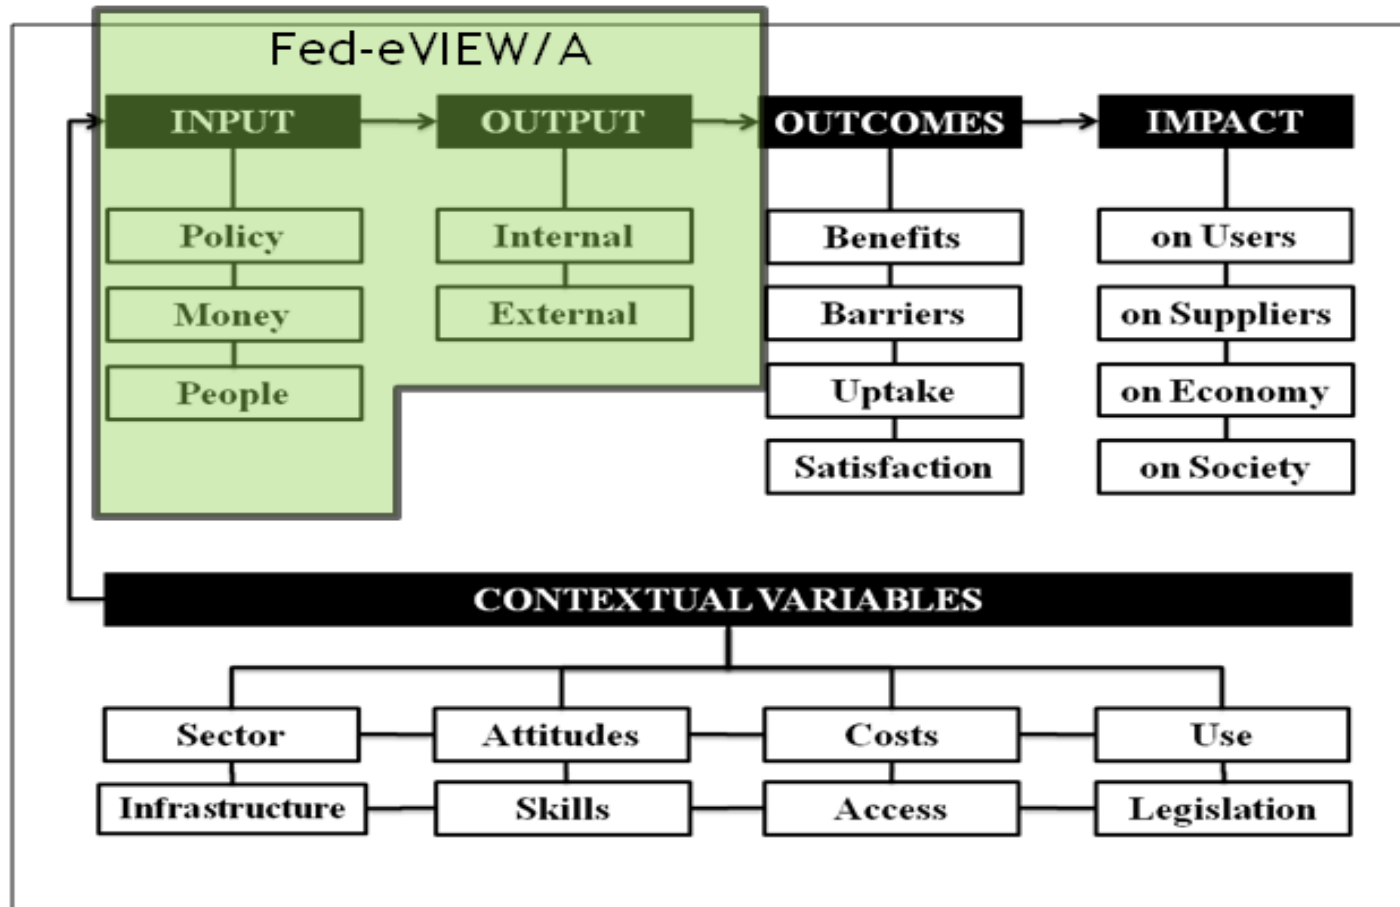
Fed-eVIEW/A

INPUT
Policy
Money
People

OUTPUT
Internal
External

OUTCOMES
Benefits
Barriers
Uptake
Satisfaction

IMPACT
on Users
on Suppliers
on Economy
on Society

CONTEXTUAL VARIABLES

Sector
Infrastructure
Attitudes
Skills
Costs
Access
Use
Legislation